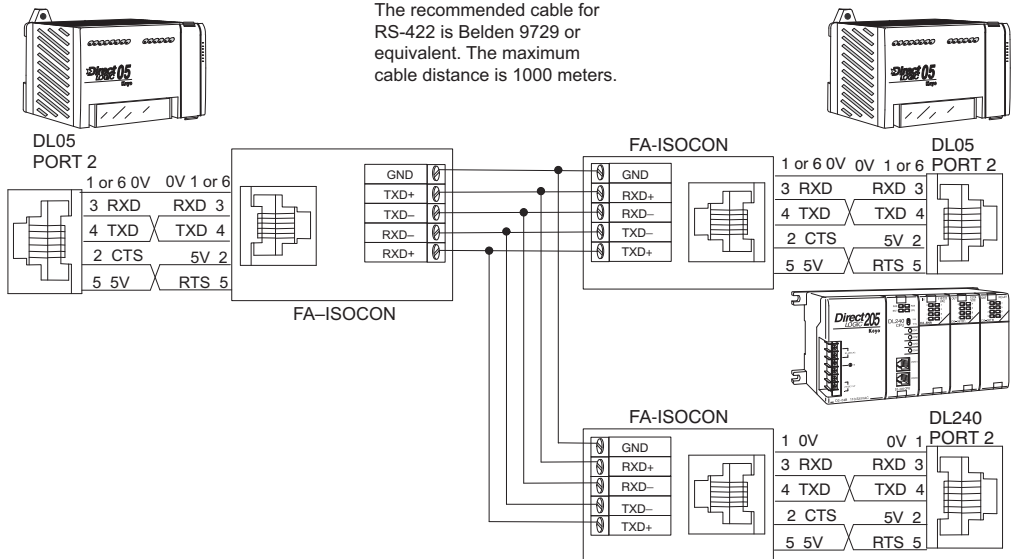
The recommended cable for RS-422 is Belden 9729 or equivalent. The maximum cable distance is 1000 meters.

Direct LOGIC 05

Direct LOGIC 05

DL05
PORT 2

1 or 6 0V
3 RXD
4 TXD
2 CTS
5 5V

0V 1 or 6
RXD 3
TXD 4
5V 2
RTS 5

GND
TXD+
TXD–
RXD–
RXD+

FA–ISOCON

FA-ISOCON

GND
RXD+
RXD–
TXD–
TXD+

1 or 6 0V
3 RXD
4 TXD
2 CTS
5 5V

0V 1 or 6
RXD 3
TXD 4
5V 2
RTS 5

DL05
PORT 2

Direct LOGIC 205

DL240

FA-ISOCON

GND
RXD+
RXD–
TXD–
TXD+

1 0V
3 RXD
4 TXD
2 CTS
5 5V

0V 1
RXD 3
TXD 4
5V 2
RTS 5

DL240
PORT 2